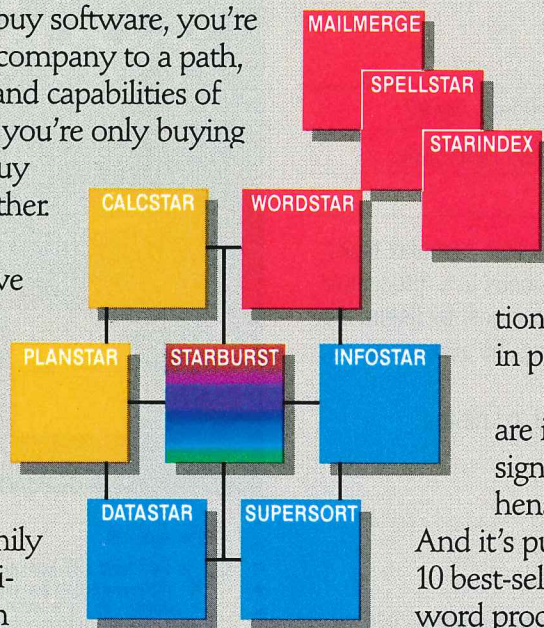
buy software, you're
company to a path,
and capabilities of
you're only buying
uy
ther
ve

MAILMERGE
SPELLSTAR
STARINDEX
CALCSTAR
WORDSTAR
PLANSTAR
STARBURST
INFOSTAR
DATASTAR
SUPERSORT

nily
i-
n

tion
in p

are i
sign
hen
And it's pu
10 best-sel
word proc